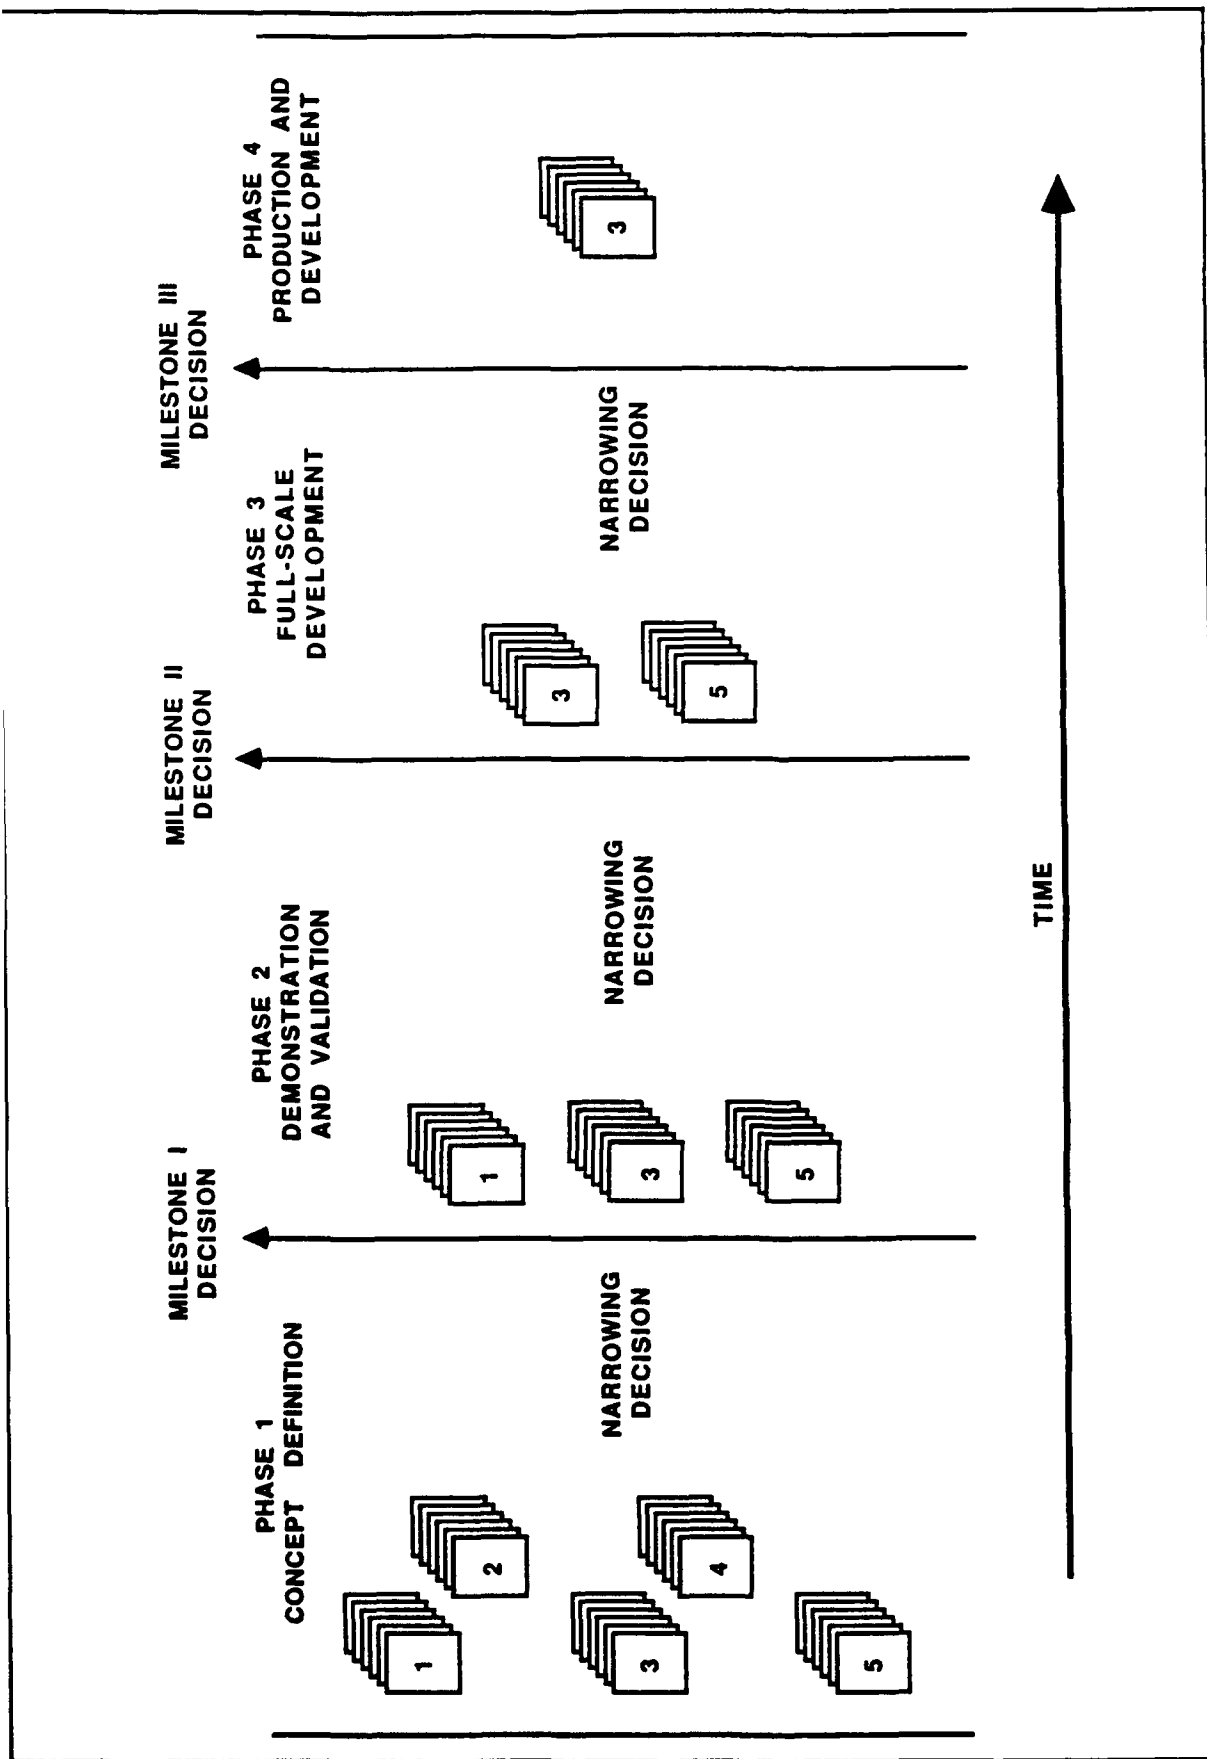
PHASE 1
CONCEPT DEFINITION

1
2
3
4
5

NARROWING DECISION

MILESTONE I DECISION

PHASE 2
DEMONSTRATION AND VALIDATION

1
3
5

NARROWING DECISION

MILESTONE II DECISION

PHASE 3
FULL-SCALE DEVELOPMENT

3
5

NARROWING DECISION

MILESTONE III DECISION

PHASE 4
PRODUCTION AND DEVELOPMENT

3

TIME